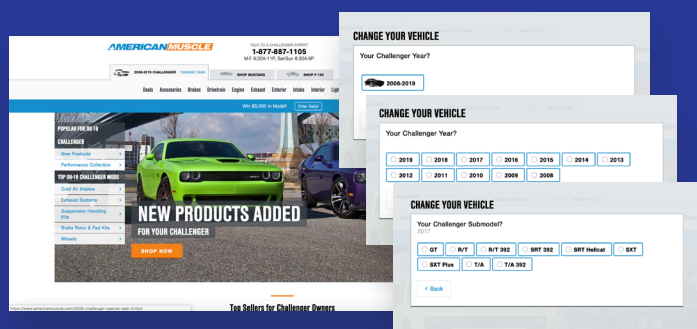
AMERICANMUSCLE

TALK TO A CHALLENGER EXPERT
1-877-887-1105
M-F 8:30A-11P, Sat/Sun 8:30A-9P

2008-2019 CHALLENGER CHANGE TEAM
SHOP MUSTANG
SHOP F-150

Deals Accessories Brakes Drivetrain Engine Exhaust Exterior Intake Interior Ligh

Win $5,000 in Mods! Enter Daily!

POPULAR FOR 08-19
CHALLENGER
New Products
Performance Collection
TOP 08-19 CHALLENGER MODS
Cold Air Intakes
Exhaust Systems
Suspension Handling Kits
Brake Rotor & Pad Kits
Wheels

NEW PRODUCTS ADDED
FOR YOUR CHALLENGER
SHOP NOW

Top Sellers for Challenger Owners

https://www.americanmuscle.com/2008-challenger-special-sale-3.html

CHANGE YOUR VEHICLE
Your Challenger Year?
2008-2019

CHANGE YOUR VEHICLE
Your Challenger Year?
2019 2018 2017 2016 2015 2014 2013
2012 2011 2010 2009 2008

CHANGE YOUR VEHICLE
Your Challenger Submodel?
2017
GT R/T R/T 392 SRT 392 SRT Hellcat SXT
SXT Plus T/A T/A 392
< Back